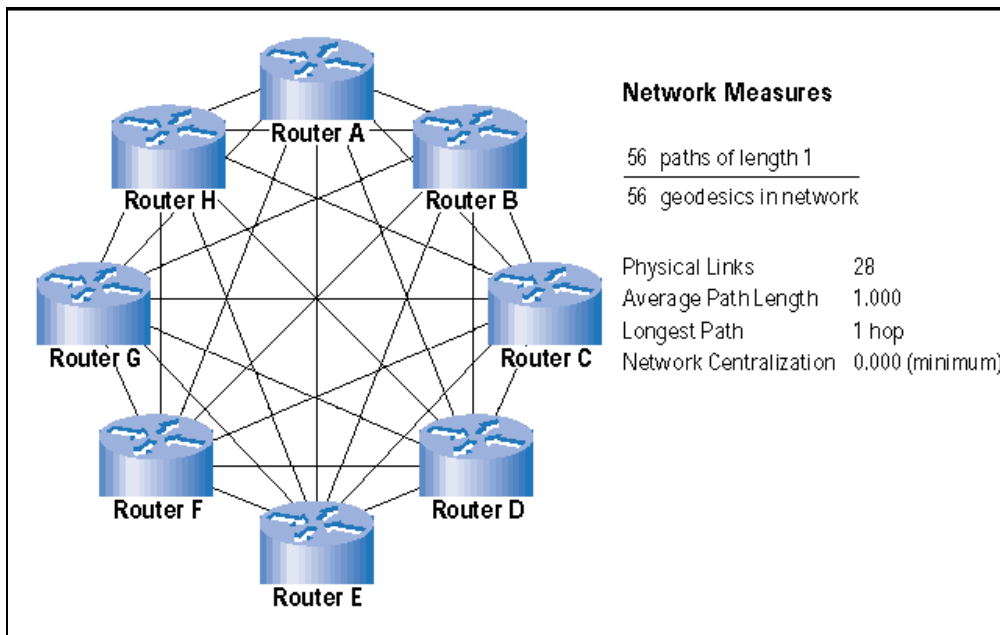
Router A
Router H
Router B
Router G
Router C
Router F
Router D
Router E

Network Measures

| 56 | paths of length 1 |
|---|---|
| 56 | geodesics in network |

| | |
|---|---|
| Physical Links | 28 |
| Average Path Length | 1.000 |
| Longest Path | 1 hop |
| Network Centralization | 0.000 (minimum) |